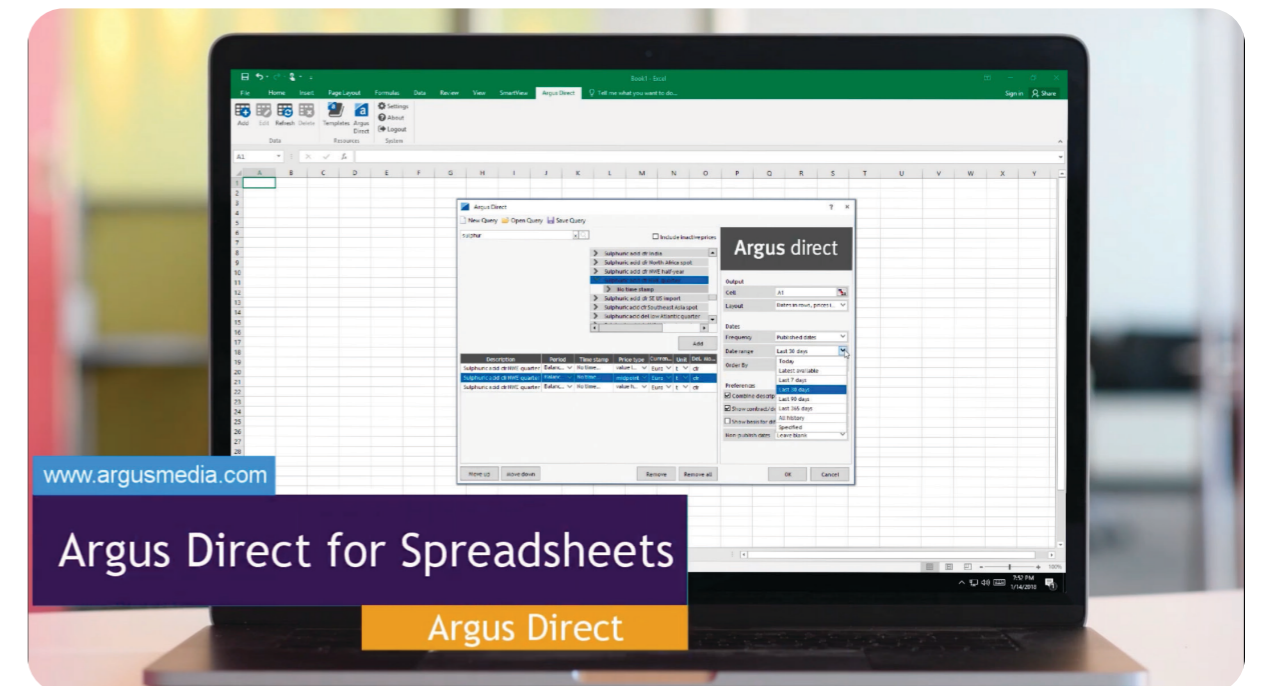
File Home Insert Page Layout Formulas Data Review View SmartView Argus Direct Tell me what you want to do...

Book1 - Excel

Sign in Share

Add Edit Refresh Delete Templates Argus Direct Settings About Logout

Data Resources System

A1

Argus Direct

New Query Open Query Save Query

sulphur

Include inactive prices

Sulphuric acid cfr India
Sulphuric acid cfr North Africa spot
Sulphuric acid cfr NWE half year
No time stamp
Sulphuric acid cfr SE US report
Sulphuric acid cfr Southeast Asia spot
Sulphuric acid del low Atlantic quarter

Add

| Description | Period | Time stamp | Price type | Curre... | Unit | Del. mo... |
|---|---|---|---|---|---|---|
| Sulphuric acid cfr NWE quarter | Balanc... | No time... | value l... | Euro | t | cfr |
| Sulphuric acid cfr NWE quarter | Balanc... | No time... | midpoint | Euro | t | cfr |
| Sulphuric acid cfr NWE quarter | Balanc... | No time... | value h... | Euro | t | cfr |

Move up Move down Remove Remove all

Argus direct

Output
Cell A1
Layout Dates in rows, prices...

Dates
Frequency Published dates
Date range Last 30 days
Order By

Today
Latest available
Last 7 days
Last 30 days
Last 90 days
Last 365 days
All history
Specified

Preferences
Combine descrip...
Show confirmed/...
Show beside...
Non publish dates Leave blank

OK Cancel

www.argusmedia.com

Argus Direct for Spreadsheets

Argus Direct

7:57 PM
1/14/2018